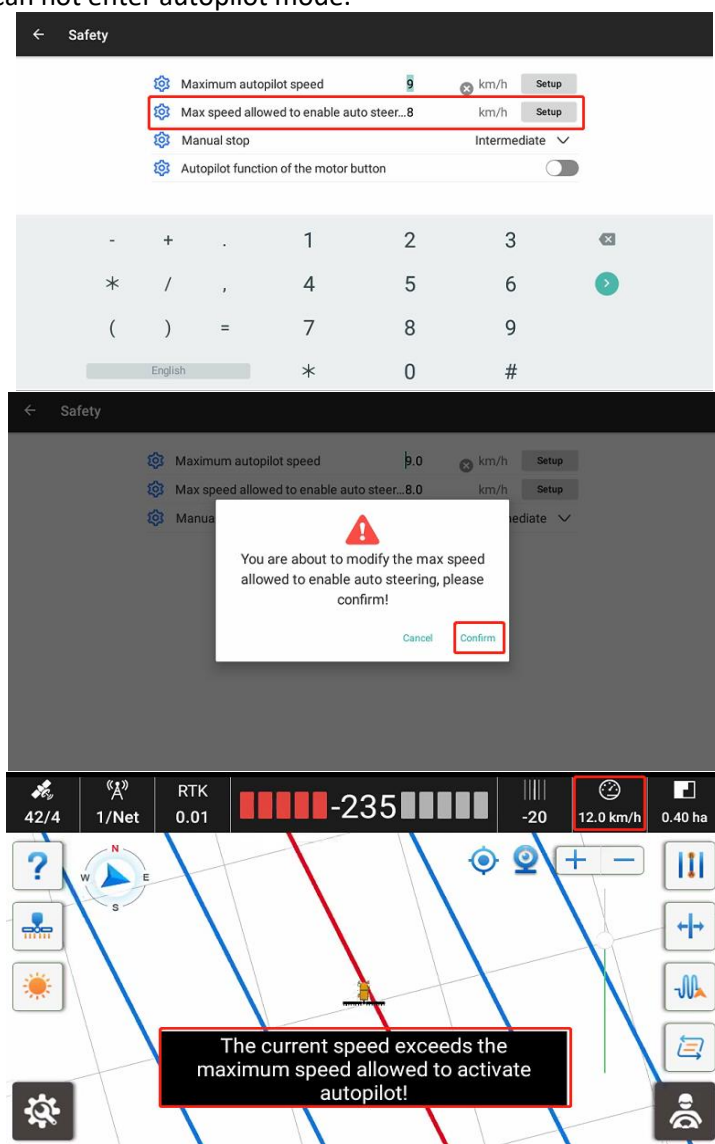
can not enter autopilot mode.

Safety

Maximum autopilot speed 9 km/h Setup

Max speed allowed to enable auto steer...8 km/h Setup

Manual stop Intermediate

Autopilot function of the motor button

| - | + | . | 1 | 2 | 3 |
|---|---|---|---|---|---|
| * | / | , | 4 | 5 | 6 |
| ( | ) | = | 7 | 8 | 9 |
| English | | | * | 0 | # |

Safety

Maximum autopilot speed 9.0 km/h Setup

Max speed allowed to enable auto steer...8.0 km/h Setup

Manua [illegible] ediate

You are about to modify the max speed allowed to enable auto steering, please confirm!

Cancel Confirm

42/4 1/Net RTK 0.01 -235 -20 12.0 km/h 0.40 ha

N W E S

The current speed exceeds the maximum speed allowed to activate autopilot!